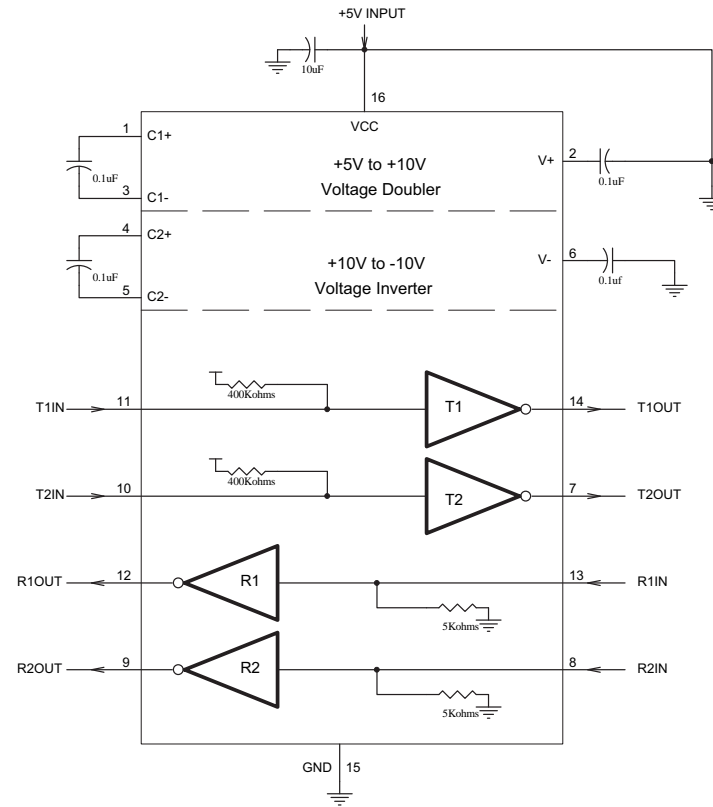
+5V INPUT

10uF

16

VCC

1 C1+

0.1uF

3 C1-

+5V to +10V
Voltage Doubler

V+ 2

0.1uF

4 C2+

0.1uF

5 C2-

+10V to -10V
Voltage Inverter

V- 6

0.1uf

400Kohms

T1IN 11

T1

14 T1OUT

400Kohms

T2IN 10

T2

7 T2OUT

R1OUT 12

R1

13 R1IN

5Kohms

R2OUT 9

R2

8 R2IN

5Kohms

GND 15